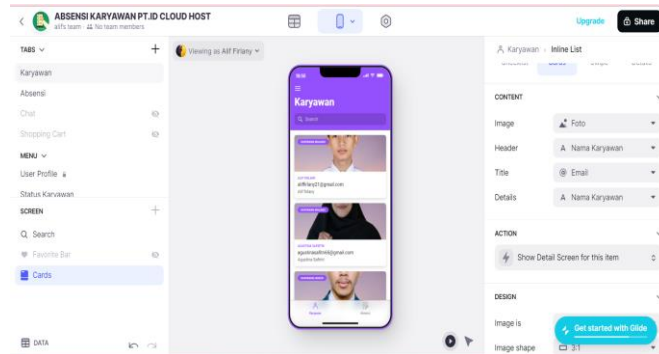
ABSENSI KARYAWAN PT.ID CLOUD HOST
alifs team · No team members

Upgrade
Share

TABS
Karyawan
Absensi
Chat
Shopping Cart
MENU
User Profile
Status Karyawan
SCREEN
Search
Favorite Bar
Cards

DATA

Viewing as Alif Firany

Karyawan
Search

alifirany21@gmail.com
Alif Firany

agustinasafitri4@gmail.com
Agustina Safitri

Karyawan
Absensi

Karyawan › Inline List

CONTENT
Image
Foto
Header
Nama Karyawan
Title
Email
Details
Nama Karyawan

ACTION
Show Detail Screen for this item

DESIGN
Image is
Image shape
3:1

Get started with Glide